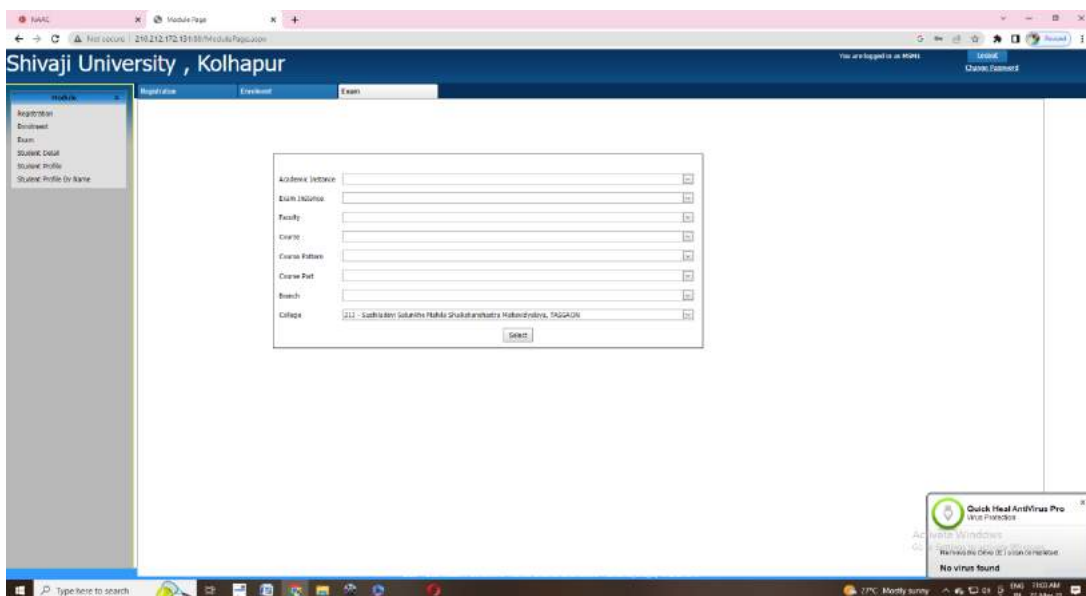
NAAC
Module Page
Not secure | 210.212.172.131:88/ModulePage.aspx
Paused

Shivaji University , Kolhapur
You are logged in as MSMI
Logout
Change Password

Module
Registration
Enrollment
Exam
Student Detail
Student Profile
Student Profile By Name

Registration
Enrollment
Exam

Academic Instance
Exam Instance
Faculty
Course
Course Pattern
Course Part
Branch
College
212 - Sushiladevi Salunkhe Mahila Shaikshanikastra Mahavidyalaya, TASGAON
Select

Quick Heal AntiVirus Pro
Virus Protection
Activate Windows
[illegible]
No virus found

Type here to search
27°C Mostly sunny
ENG
7:03 AM
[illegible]